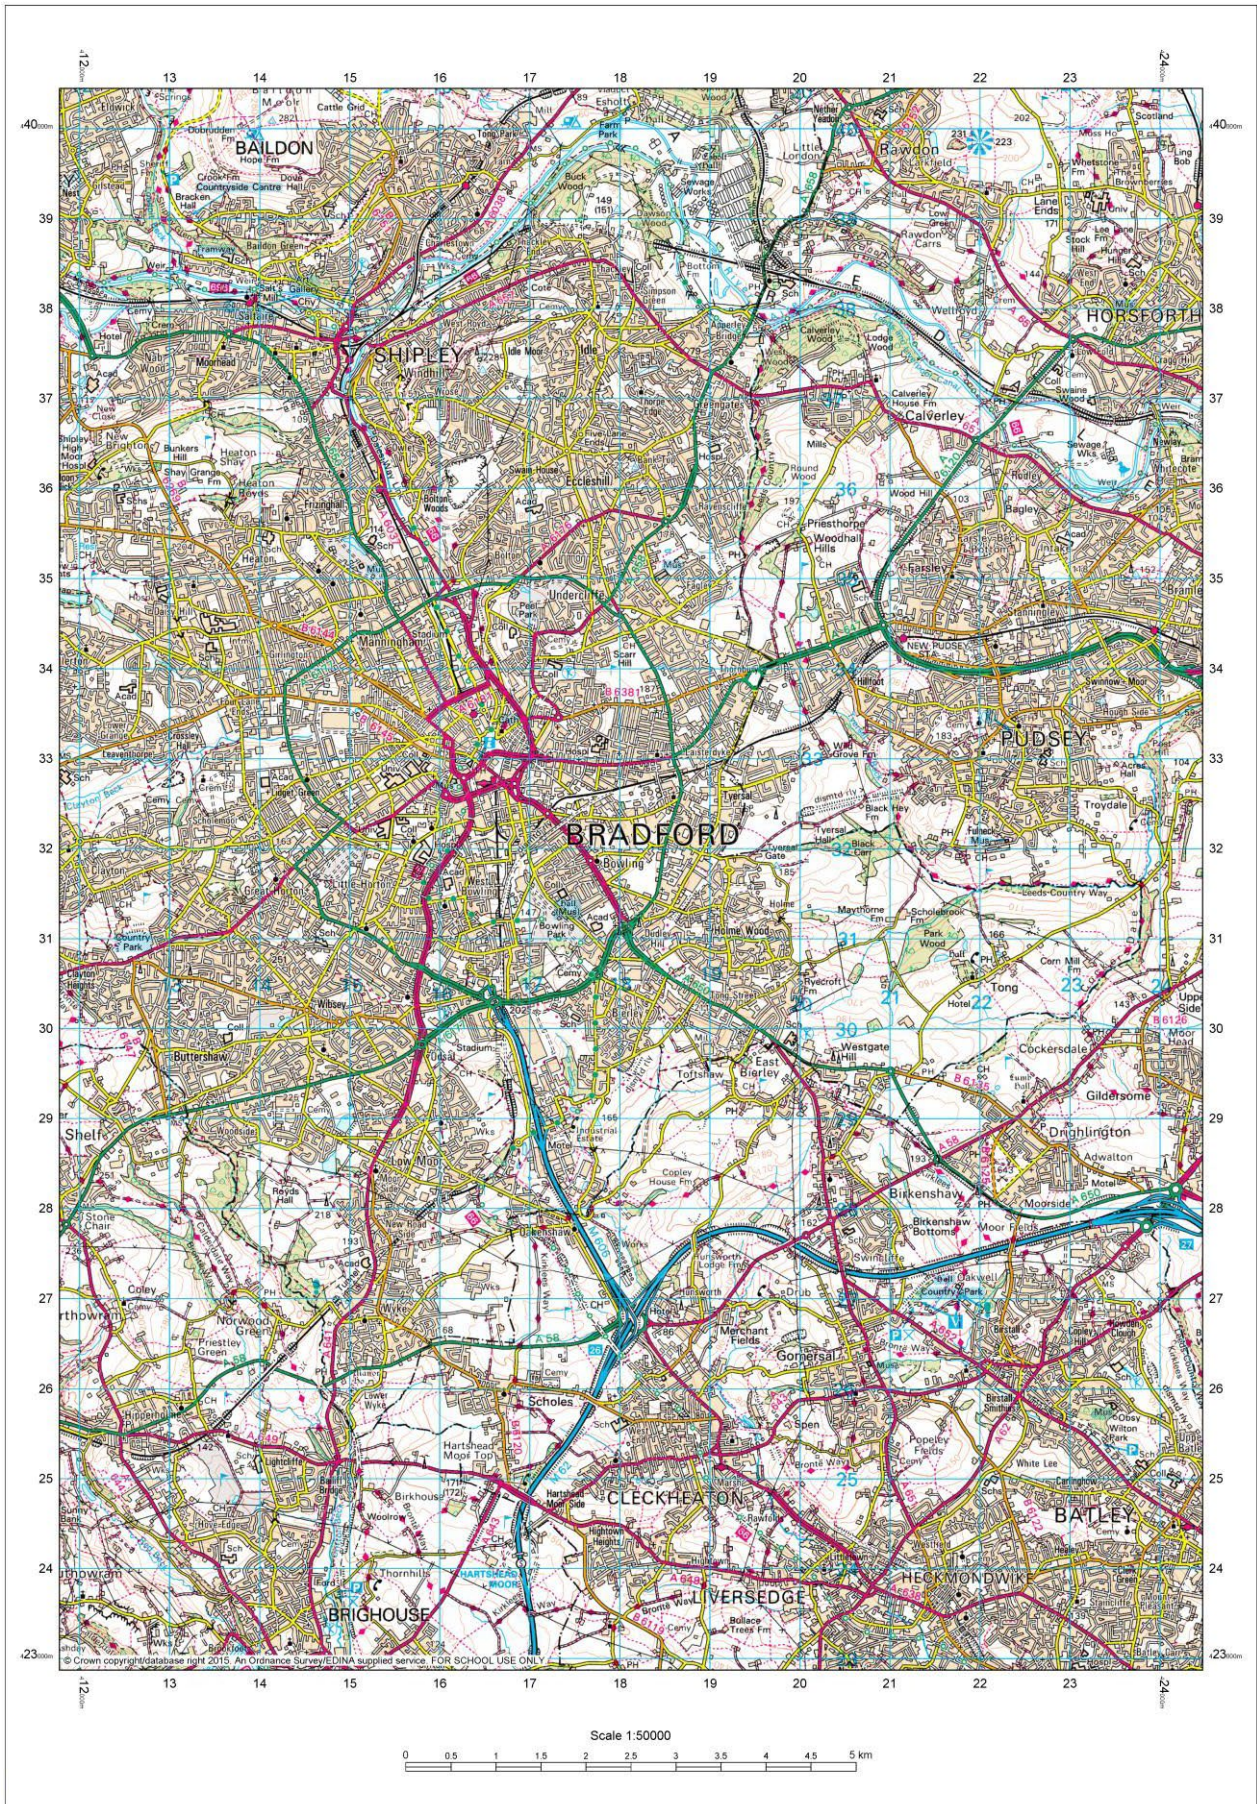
412000m 13 14 15 16 17 18 19 20 21 22 23 424000m

440000m 39 38 37 36 35 34 33 32 31 30 29 28 27 26 25 24 423000m

BAILDON
SHIPLEY
BRADFORD
Rawdon
HORSFORTH
Calverley
PUDSEY
Eccleshill
Idle
Manningham
Undercliffe
Bowling
Wibsey
Buttershaw
Low Moor
Tong
Cockersdale
Gildersome
Drighlington
Birkenshaw
Gomersal
Scholes
CLECKHEATON
LIVERSEDGE
HECKMONDWIKE
BATLEY
BRIGHOUSE
Shelf
Norwood Green
Priestley Green
Coley
Clayton
Thornton
Heaton
Frizinghall
Windhill
Moorhead
Saltaire
Greengates
Woodhall Hills
Priesthorpe
Farsley
Tyersal
Holme Wood
East Bierley
Westgate Hill
Hartshead Moor Top
Birkenshaw Bottoms
Moor Fields
Spen
White Lee
Lightcliffe
Hipperholme
Leeds Country Way
Scale 1:50000
0 0.5 1 1.5 2 2.5 3 3.5 4 4.5 5 km
© Crown copyright/database right 2015. An Ordnance Survey/EDINA supplied service. FOR SCHOOL USE ONLY.